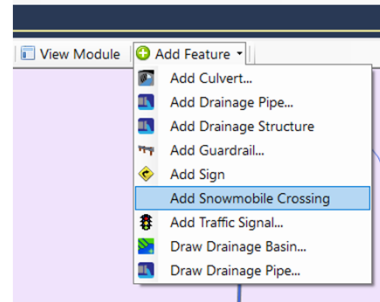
View Module
Add Feature ▾
Add Culvert...
Add Drainage Pipe...
Add Drainage Structure
Add Guardrail...
Add Sign
Add Snowmobile Crossing
Add Traffic Signal...
Draw Drainage Basin...
Draw Drainage Pipe...